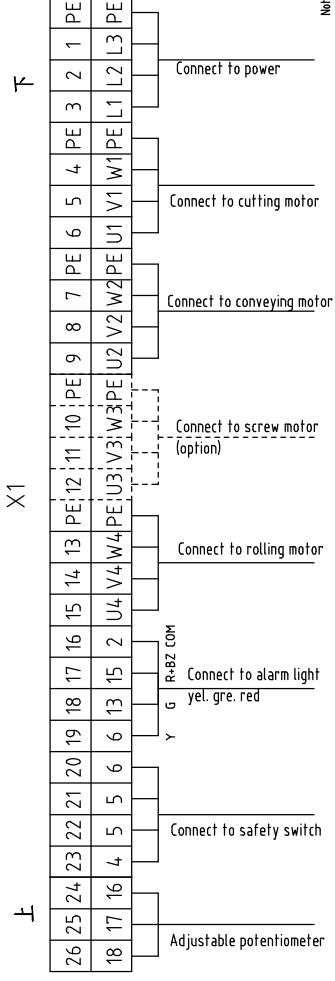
X1

| PE | PE |
|---|---|
| 1 | L3 |
| 2 | L2 |
| 3 | L1 |
| PE | PE |
| 4 | W1 |
| 5 | V1 |
| 6 | U1 |
| PE | PE |
| 7 | W2 |
| 8 | V2 |
| 9 | U2 |
| 10 | PE |
| 11 | W3 |
| 12 | V3 |
| PE | U3 |
| 13 | PE |
| 14 | W4 |
| 15 | V4 |
| 16 | U4 |
| 17 | 2 |
| 18 | 15 |
| 19 | 13 |
| 20 | 6 |
| 21 | 6 |
| 22 | 5 |
| 23 | 5 |
| 24 | 4 |
| 25 | 16 |
| 26 | 17 |
|  | 18 |

Connect to power

Connect to cutting motor

Connect to conveying motor

Connect to screw motor (option)

Connect to rolling motor

R+BZ COM
G
Y
Connect to alarm light
yel. gre. red

Connect to safety switch

Adjustable potentiometer

Not